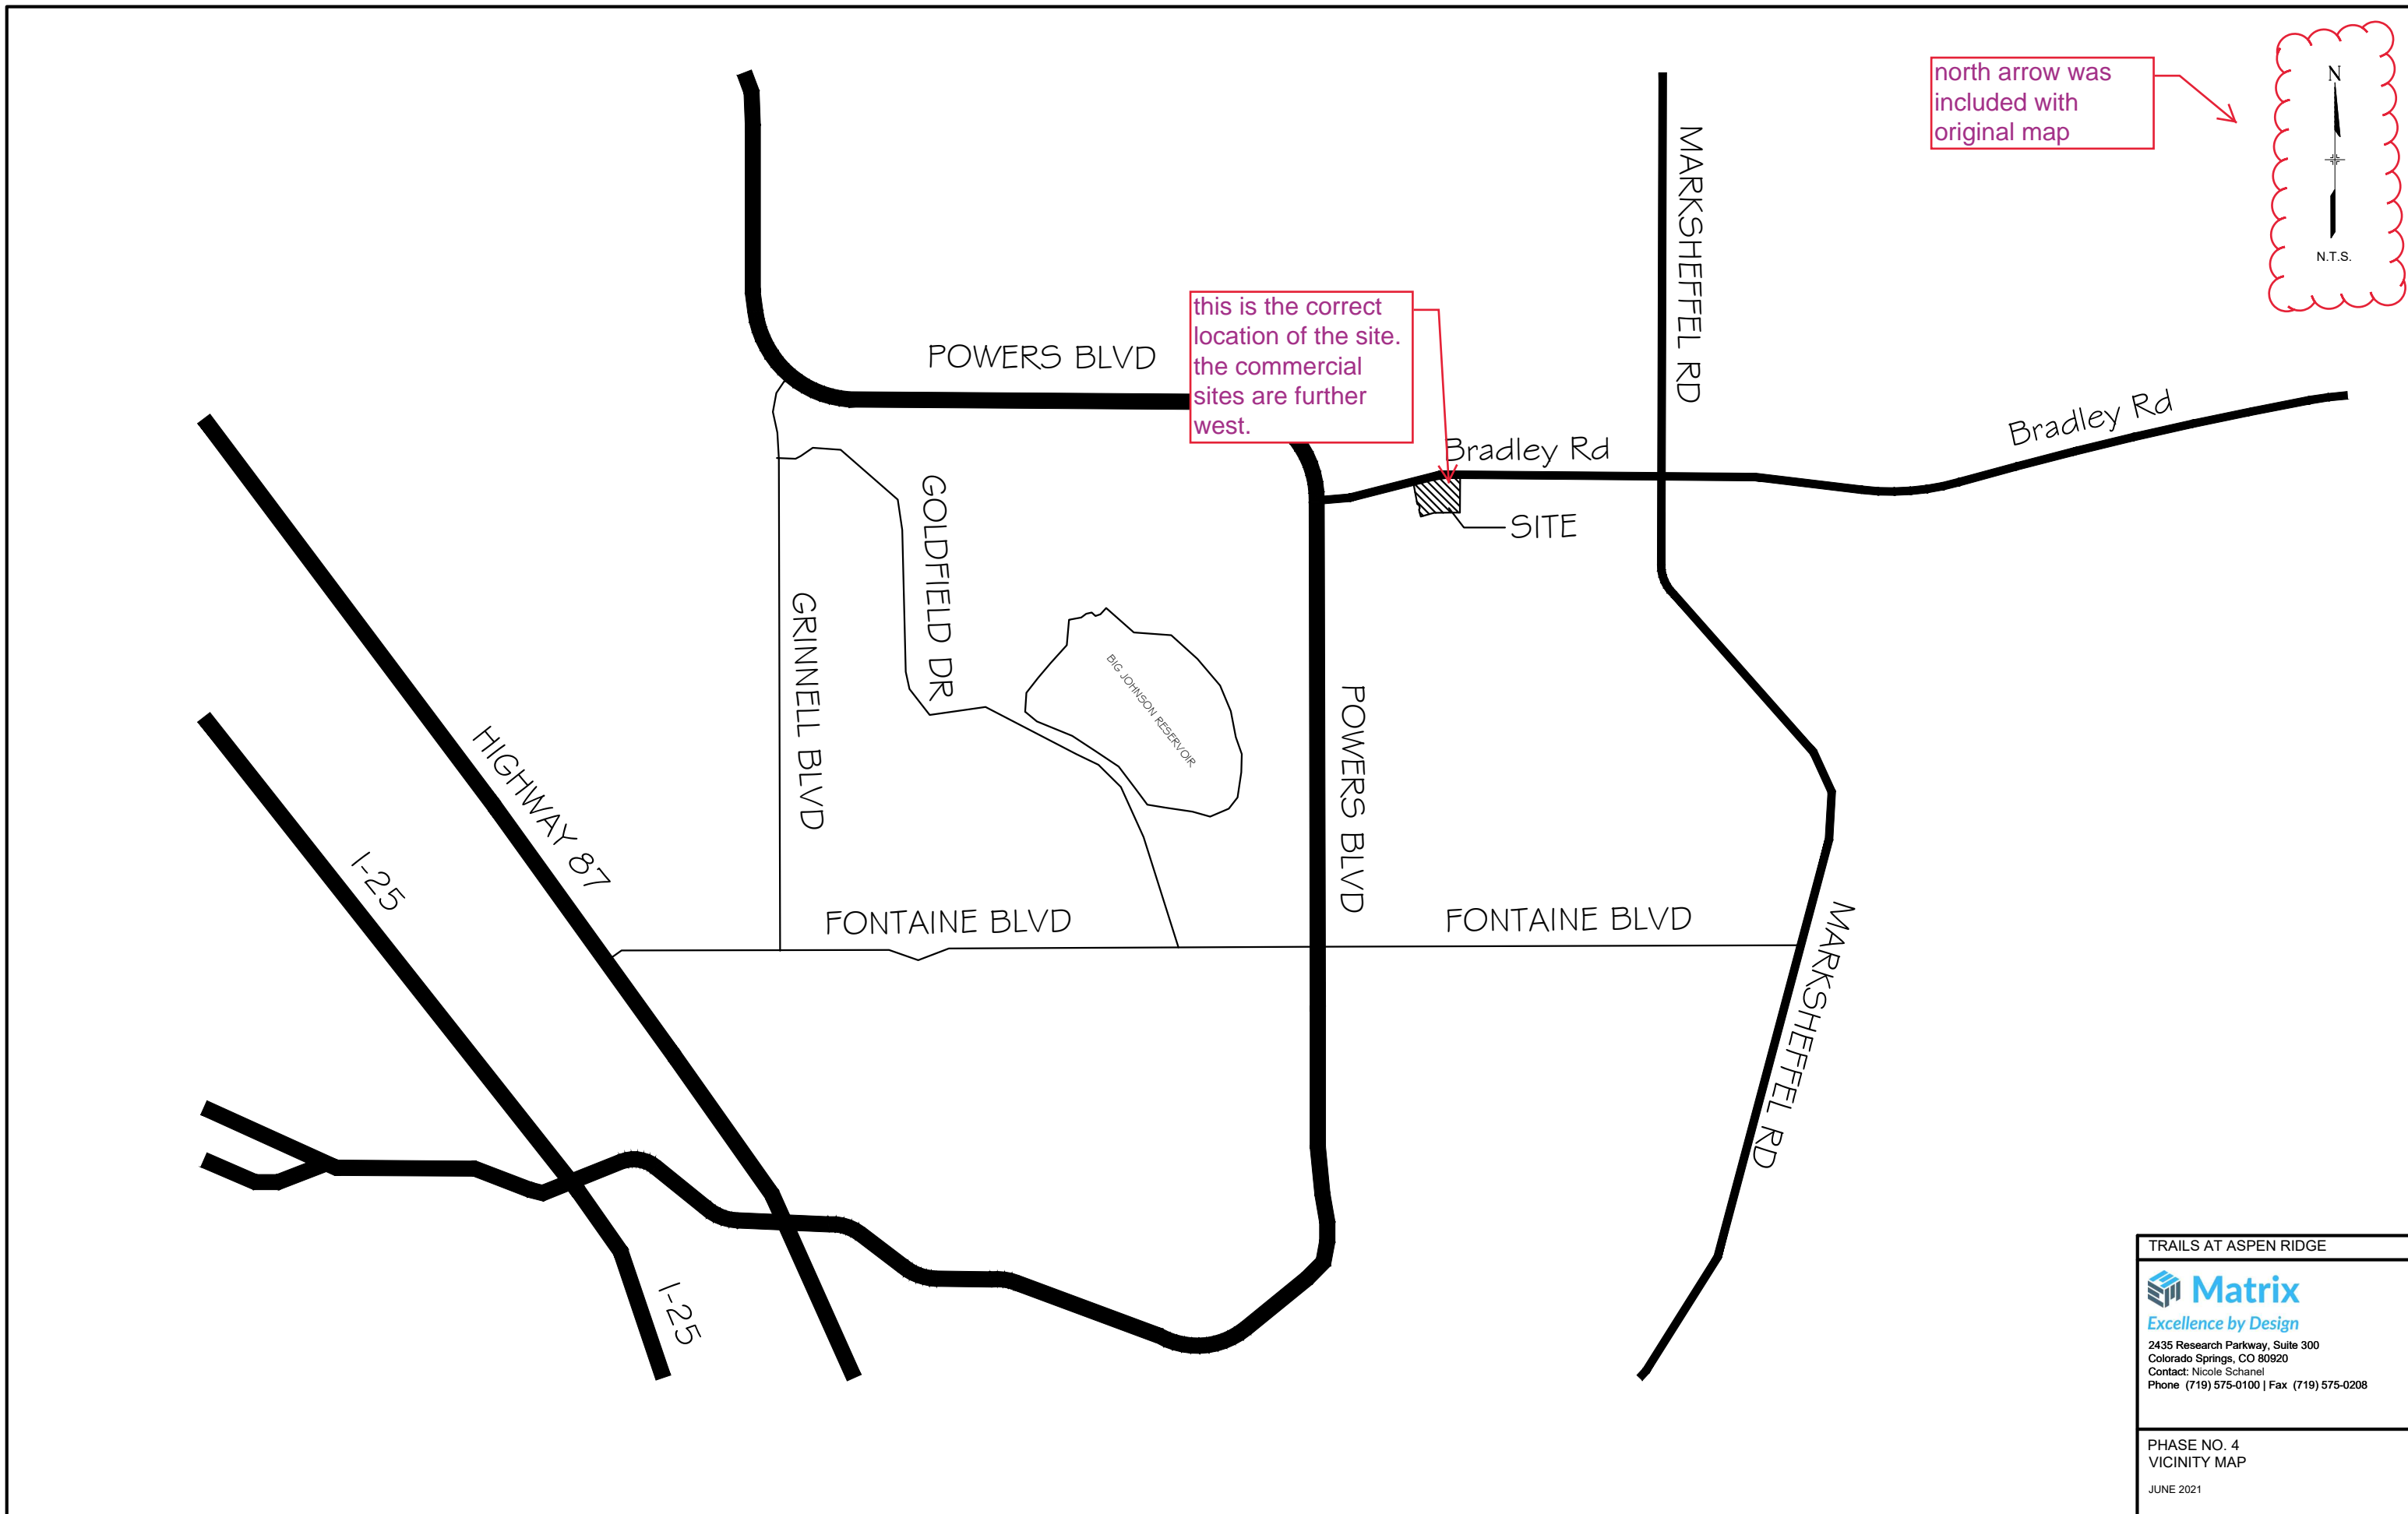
north arrow was included with original map

N

N.T.S.

this is the correct location of the site. the commercial sites are further west.

POWERS BLVD

Bradley Rd

Bradley Rd

MARKSHEFFEL RD

SITE

GOLDFIELD DR

GRINNELL BLVD

BIG JOHNSON RESERVOIR

POWERS BLVD

HIGHWAY 87

I-25

FONTAINE BLVD

FONTAINE BLVD

MARKSHEFFEL RD

I-25

TRAILS AT ASPEN RIDGE

Matrix
Excellence by Design
2435 Research Parkway, Suite 300
Colorado Springs, CO 80920
Contact: Nicole Schanel
Phone (719) 575-0100 | Fax (719) 575-0208

PHASE NO. 4
VICINITY MAP

JUNE 2021